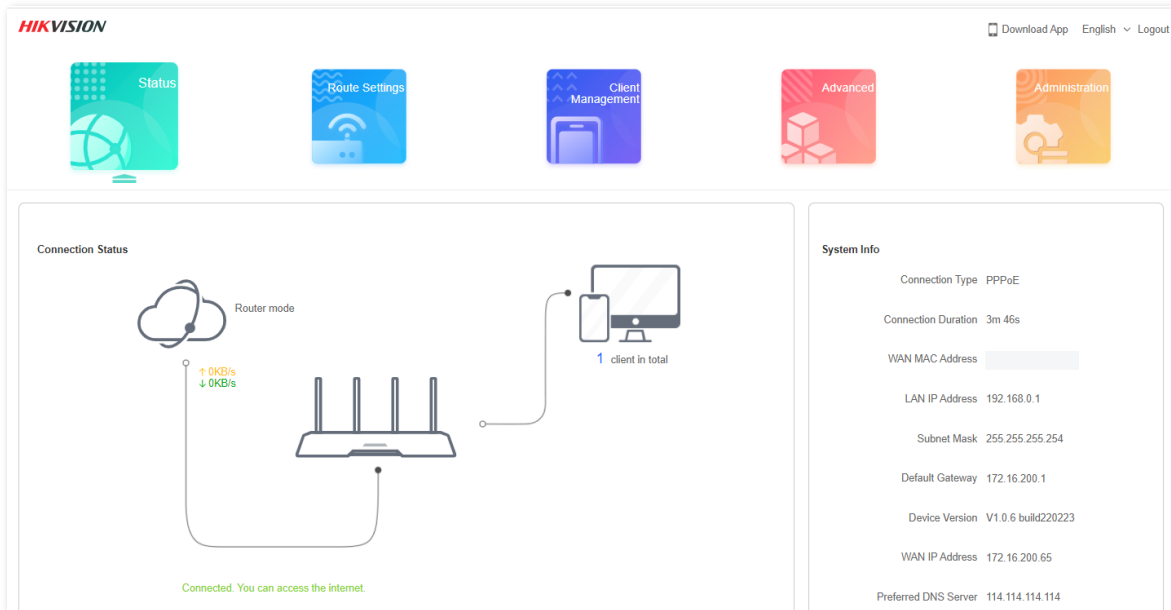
HIKVISION

Download App English Logout

Status

Route Settings

Client Management

Advanced

Administration

Connection Status

Router mode

↑ 0KB/s
↓ 0KB/s

1 client in total

Connected. You can access the internet.

System Info

Connection Type PPPoE

Connection Duration 3m 46s

WAN MAC Address

LAN IP Address 192.168.0.1

Subnet Mask 255.255.255.254

Default Gateway 172.16.200.1

Device Version V1.0.6 build220223

WAN IP Address 172.16.200.65

Preferred DNS Server 114.114.114.114